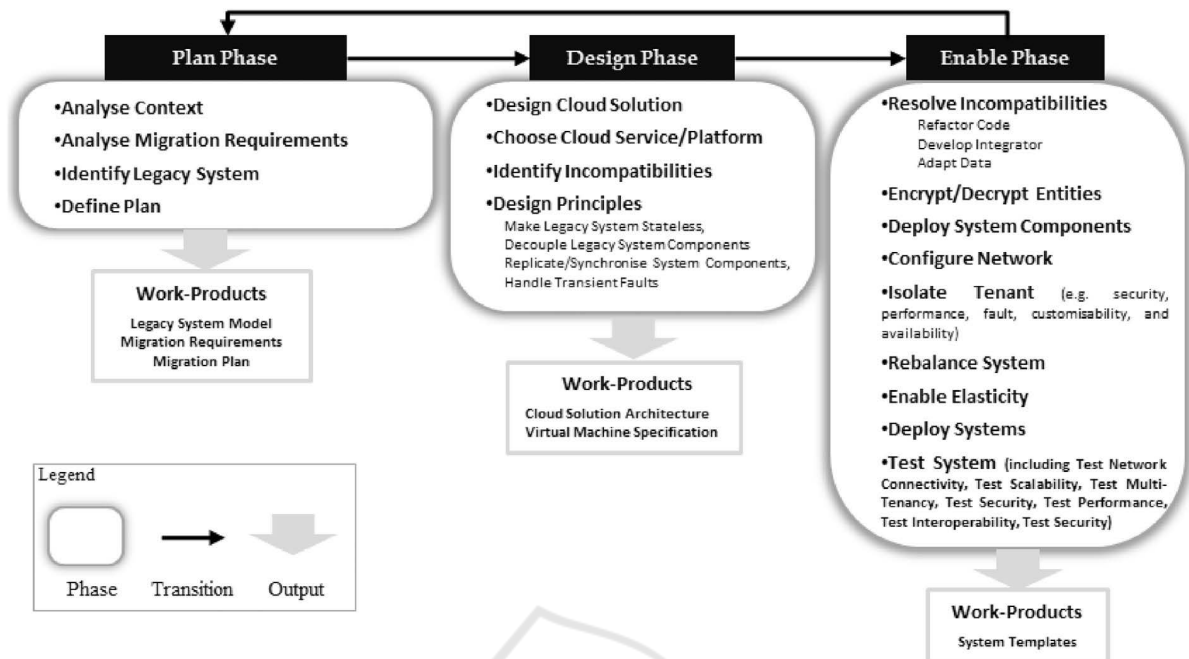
Plan Phase

•Analyse Context
•Analyse Migration Requirements
•Identify Legacy System
•Define Plan

Work-Products
Legacy System Model
Migration Requirements
Migration Plan

Design Phase

•Design Cloud Solution
•Choose Cloud Service/Platform
•Identify Incompatibilities
•Design Principles
Make Legacy System Stateless,
Decouple Legacy System Components
Replicate/Synchronise System Components,
Handle Transient Faults

Work-Products
Cloud Solution Architecture
Virtual Machine Specification

Enable Phase

•Resolve Incompatibilities
Refactor Code
Develop Integrator
Adapt Data
•Encrypt/Decrypt Entities
•Deploy System Components
•Configure Network
•Isolate Tenant (e.g. security, performance, fault, customisability, and availability)
•Rebalance System
•Enable Elasticity
•Deploy Systems
•Test System (including Test Network Connectivity, Test Scalability, Test Multi-Tenancy, Test Security, Test Performance, Test Interoperability, Test Security)

Work-Products
System Templates

Legend
Phase Transition Output